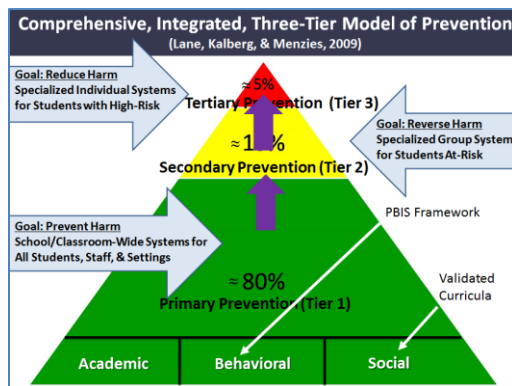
Comprehensive, Integrated, Three-Tier Model of Prevention
(Lane, Kalberg, & Menzies, 2009)

Goal: Reduce Harm
Specialized Individual Systems for Students with High-Risk

≈ 5%
Tertiary Prevention (Tier 3)

Goal: Reverse Harm
Specialized Group System for Students At-Risk

≈ 1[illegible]%
Secondary Prevention (Tier 2)

Goal: Prevent Harm
School/Classroom-Wide Systems for All Students, Staff, & Settings

PBIS Framework

≈ 80%
Primary Prevention (Tier 1)

Validated Curricula

| Academic | Behavioral | Social |
|---|---|---|